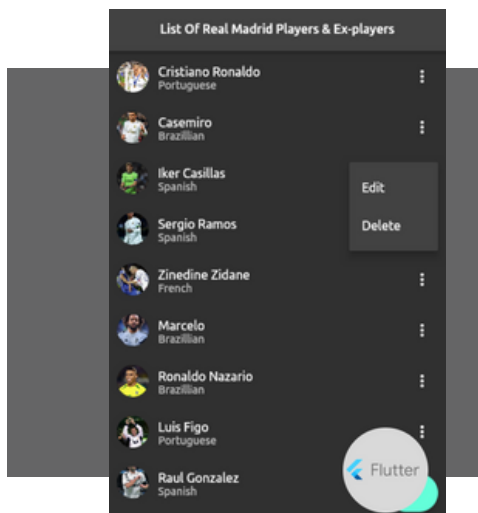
List Of Real Madrid Players & Ex-players

Cristiano Ronaldo
Portuguese

Casemiro
Brazillian

Iker Casillas
Spanish

Edit

Delete

Sergio Ramos
Spanish

Zinedine Zidane
French

Marcelo
Brazillian

Ronaldo Nazario
Brazillian

Luis Figo
Portuguese

Raul Gonzalez
Spanish

Flutter